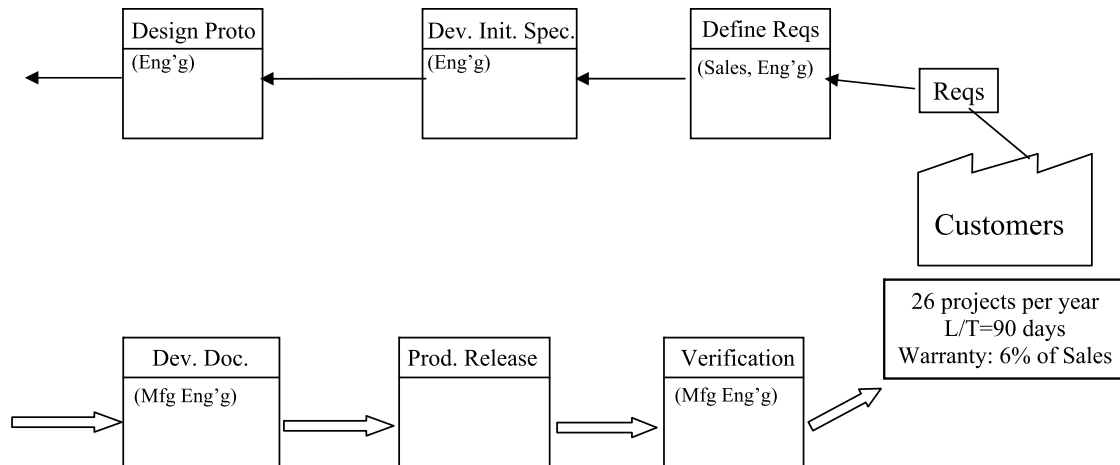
Design Proto
(Eng'g)

Dev. Init. Spec.
(Eng'g)

Define Reqs
(Sales, Eng'g)

Reqs

Customers

Dev. Doc.
(Mfg Eng'g)

Prod. Release

Verification
(Mfg Eng'g)

26 projects per year
L/T=90 days
Warranty: 6% of Sales